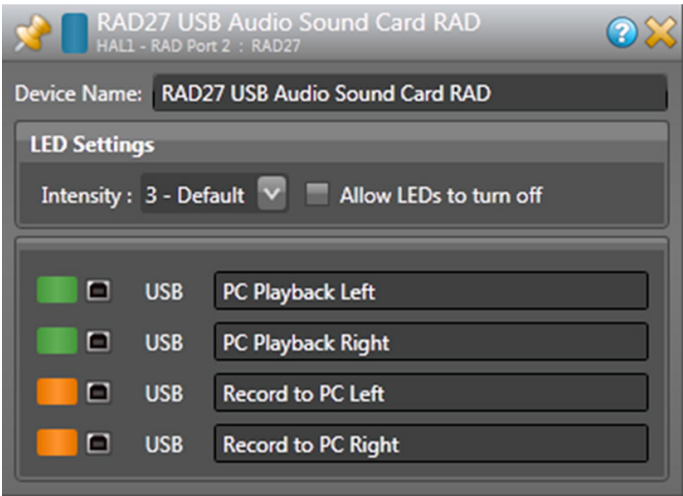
RAD27 USB Audio Sound Card RAD
HAL1 - RAD Port 2 : RAD27

Device Name: RAD27 USB Audio Sound Card RAD

LED Settings

Intensity : 3 - Default

Allow LEDs to turn off

USB PC Playback Left

USB PC Playback Right

USB Record to PC Left

USB Record to PC Right